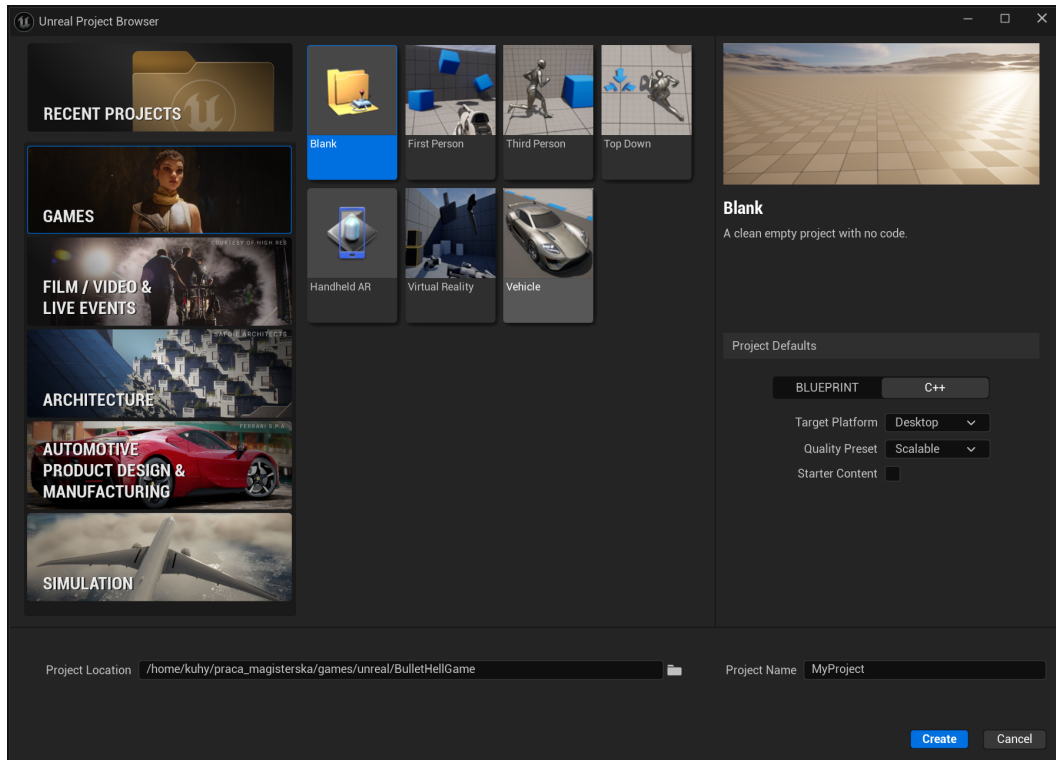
Unreal Project Browser

RECENT PROJECTS

GAMES

FILM / VIDEO & LIVE EVENTS

COURTESY OF HIGH RES

ARCHITECTURE

SAFDIE ARCHITECTS

AUTOMOTIVE PRODUCT DESIGN & MANUFACTURING

FERRARI S.P.A.

SIMULATION

Blank

First Person

Third Person

Top Down

Handheld AR

Virtual Reality

Vehicle

Blank

A clean empty project with no code.

Project Defaults

BLUEPRINT

C++

Target Platform Desktop

Quality Preset Scalable

Starter Content

Project Location /home/kuhy/praca_magisterska/games/unreal/BulletHellGame

Project Name MyProject

Create

Cancel